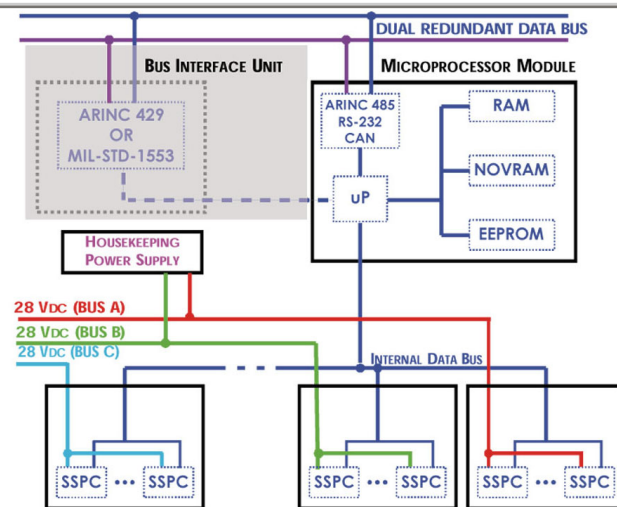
DUAL REDUNDANT DATA BUS

BUS INTERFACE UNIT

MICROPROCESSOR MODULE

ARINC 429
OR
MIL-STD-1553

ARINC 485
RS-232
CAN

RAM

NOVRAM

uP

EEPROM

HOUSEKEEPING
POWER SUPPLY

28 VDC (BUS A)
28 VDC (BUS B)
28 VDC (BUS C)

INTERNAL DATA BUS

SSPC ••• SSPC

SSPC ••• SSPC

SSPC ••• SSPC